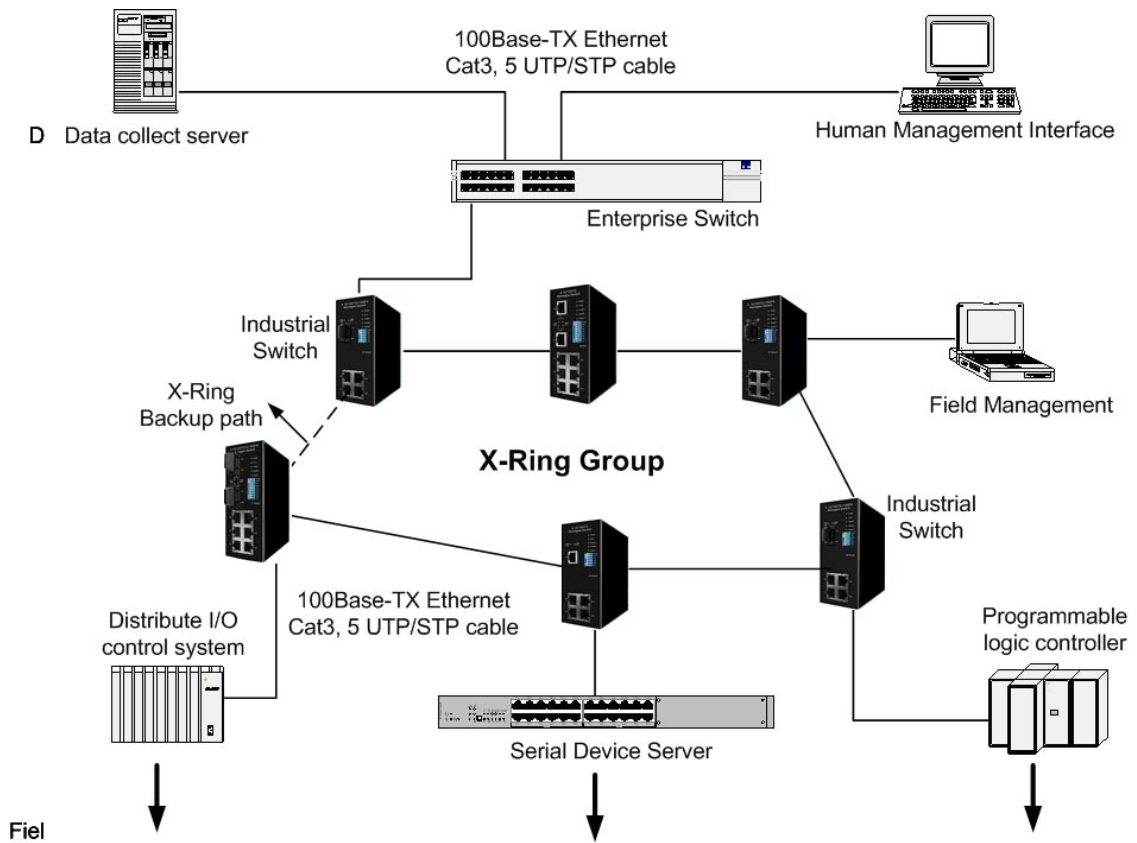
100Base-TX Ethernet
Cat3, 5 UTP/STP cable

D Data collect server

Human Management Interface

Enterprise Switch

Industrial Switch

X-Ring Backup path

Field Management

X-Ring Group

Industrial Switch

100Base-TX Ethernet
Cat3, 5 UTP/STP cable

Distribute I/O control system

Programmable logic controller

Serial Device Server

Fiel